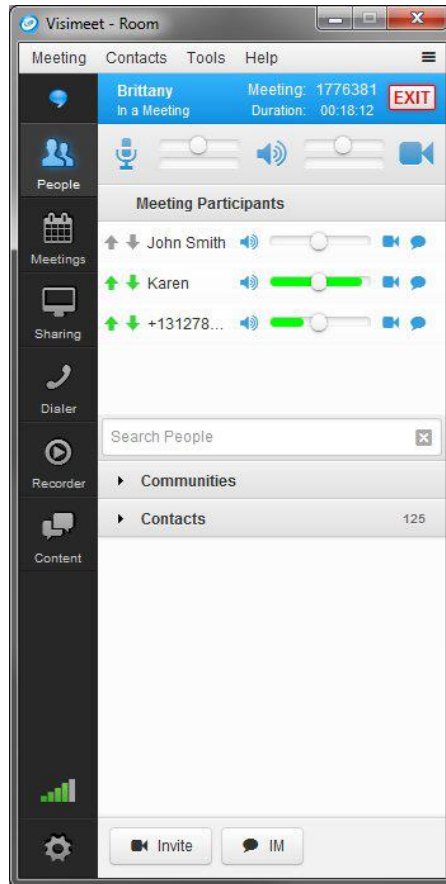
Visimeet - Room

Meeting Contacts Tools Help

Brittany
In a Meeting

Meeting: 1776381
Duration: 00:18:12

EXIT

People

Meetings

Sharing

Dialer

Recorder

Content

Meeting Participants

John Smith

Karen

+131278...

Search People

Communities

Contacts 125

Invite

IM